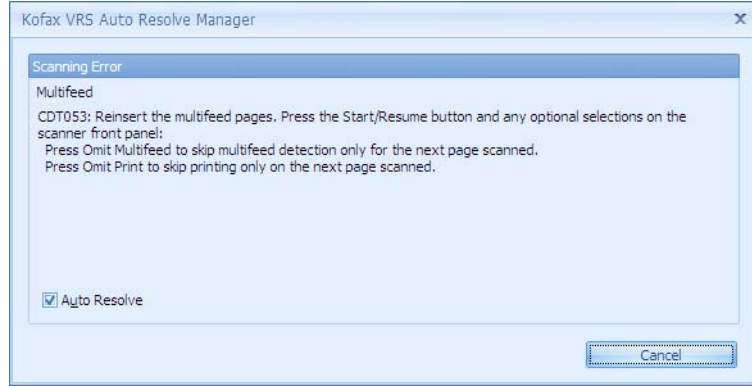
Kofax VRS Auto Resolve Manager

x

Scanning Error

Multifeed

CDT053: Reinsert the multifeed pages. Press the Start/Resume button and any optional selections on the scanner front panel:
Press Omit Multifeed to skip multifeed detection only for the next page scanned.
Press Omit Print to skip printing only on the next page scanned.

Auto Resolve

Cancel